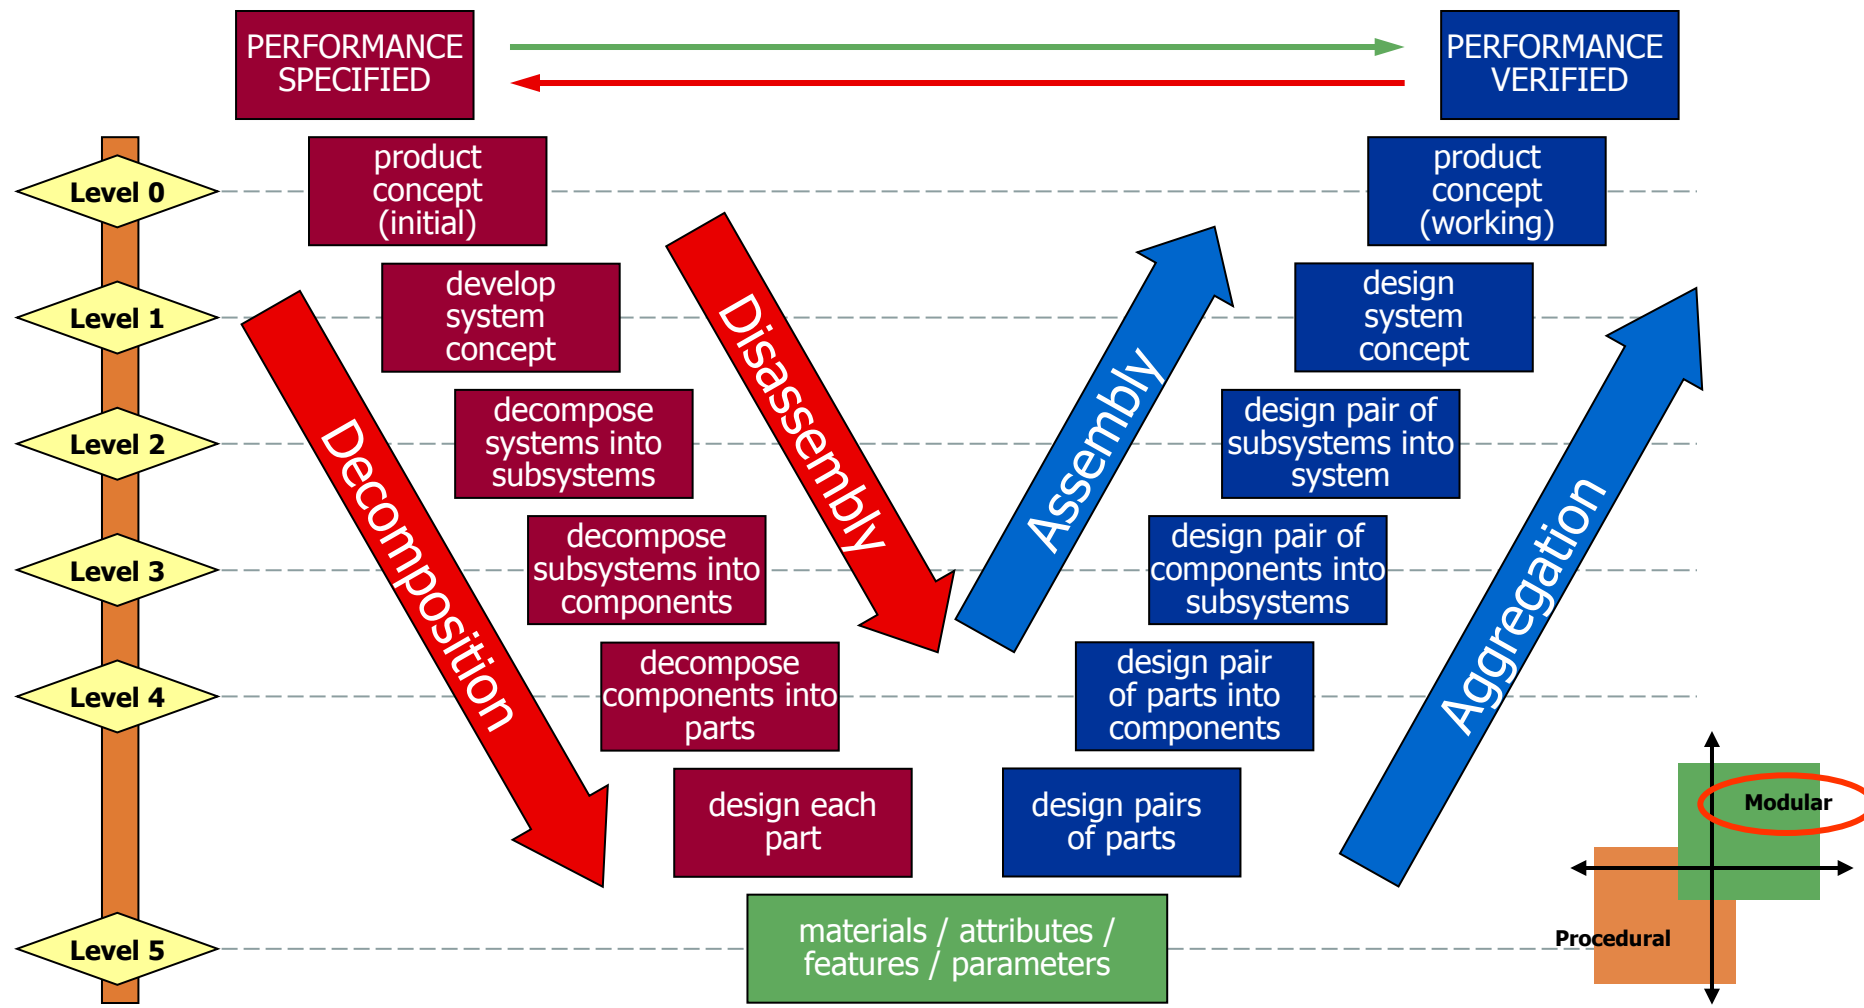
PERFORMANCE SPECIFIED

PERFORMANCE VERIFIED

Level 0

Level 1

Level 2

Level 3

Level 4

Level 5

product concept (initial)

develop system concept

decompose systems into subsystems

decompose subsystems into components

decompose components into parts

design each part

Decomposition

Disassembly

Assembly

Aggregation

product concept (working)

design system concept

design pair of subsystems into system

design pair of components into subsystems

design pair of parts into components

design pairs of parts

materials / attributes / features / parameters

Modular

Procedural